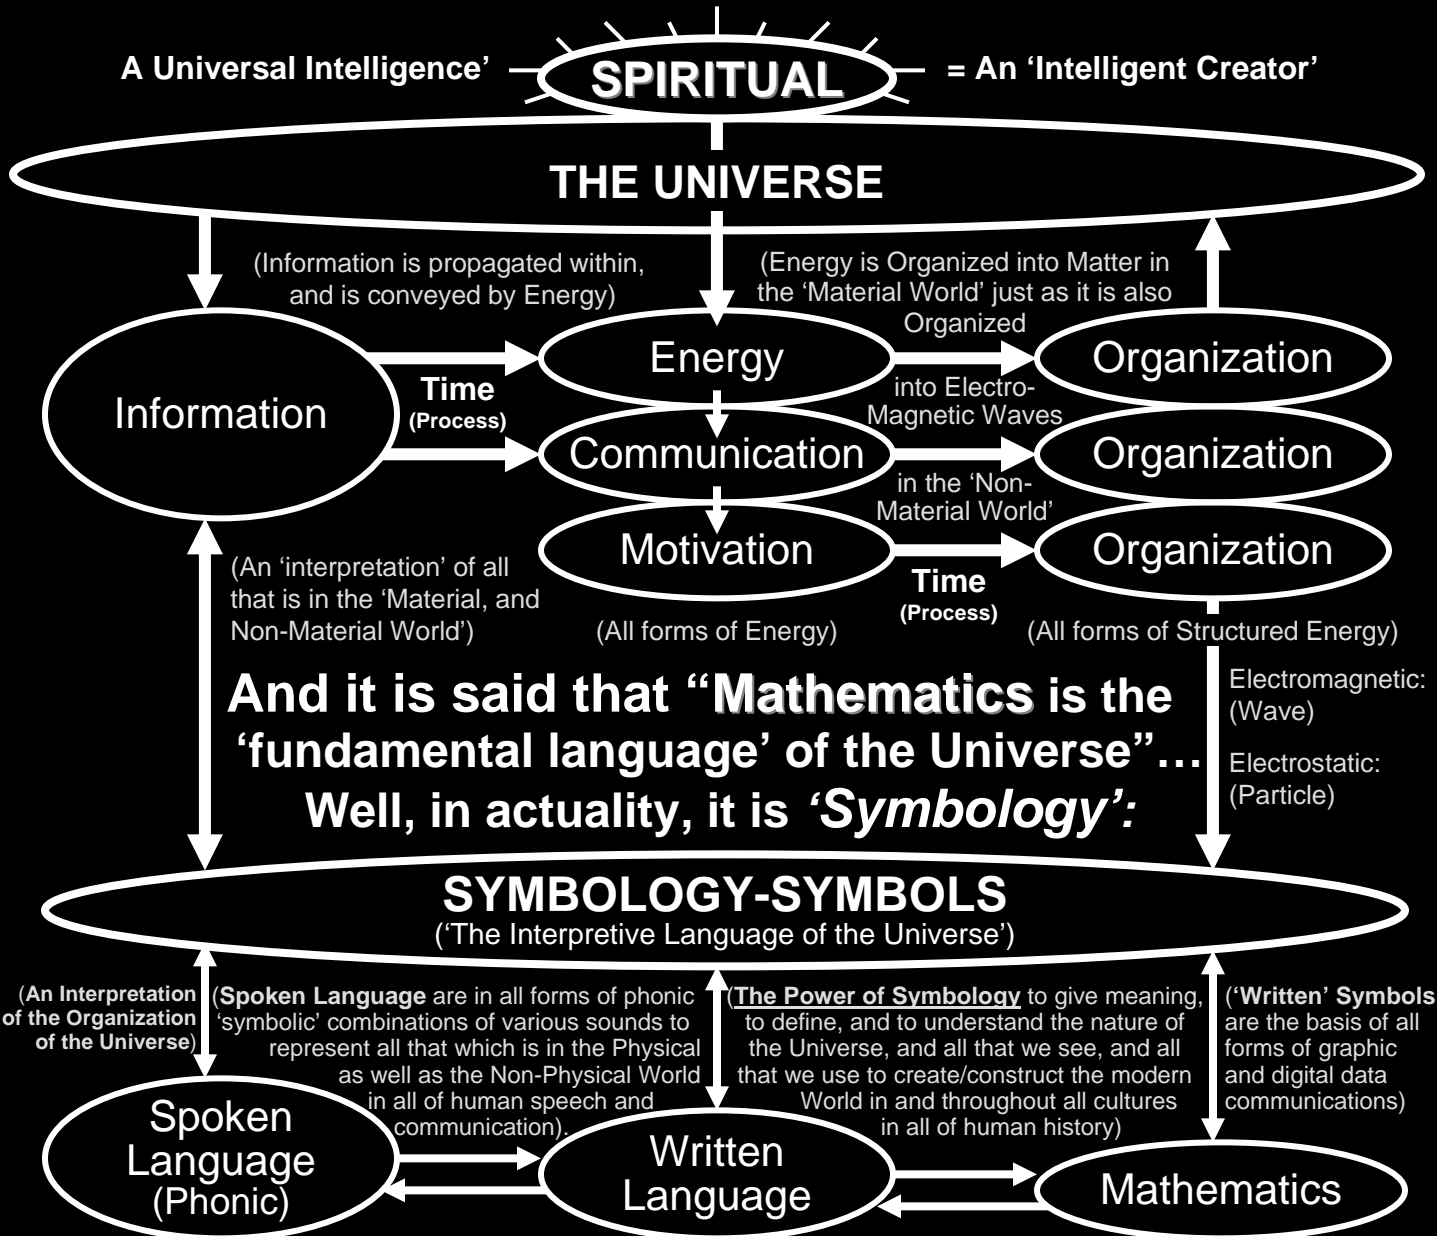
A Universal Intelligence' SPIRITUAL = An 'Intelligent Creator'

THE UNIVERSE

(Information is propagated within, and is conveyed by Energy)

(Energy is Organized into Matter in the 'Material World' just as it is also Organized

Information

Time (Process)

Energy

Organization

into Electro-Magnetic Waves

Communication

Organization

in the 'Non-Material World'

Motivation

Organization

Time (Process)

(An 'interpretation' of all that is in the 'Material, and Non-Material World')

(All forms of Energy)

(All forms of Structured Energy)

Electromagnetic: (Wave)

Electrostatic: (Particle)

And it is said that "Mathematics is the 'fundamental language' of the Universe"… Well, in actuality, it is *'Symbology':*

SYMBOLOGY-SYMBOLS
('The Interpretive Language of the Universe')

(An Interpretation of the Organization of the Universe)

(Spoken Language are in all forms of phonic 'symbolic' combinations of various sounds to represent all that which is in the Physical as well as the Non-Physical World in all of human speech and communication).

(The Power of Symbology to give meaning, to define, and to understand the nature of the Universe, and all that we see, and all that we use to create/construct the modern World in and throughout all cultures in all of human history)

('Written' Symbols are the basis of all forms of graphic and digital data communications)

Spoken Language (Phonic)

Written Language

Mathematics